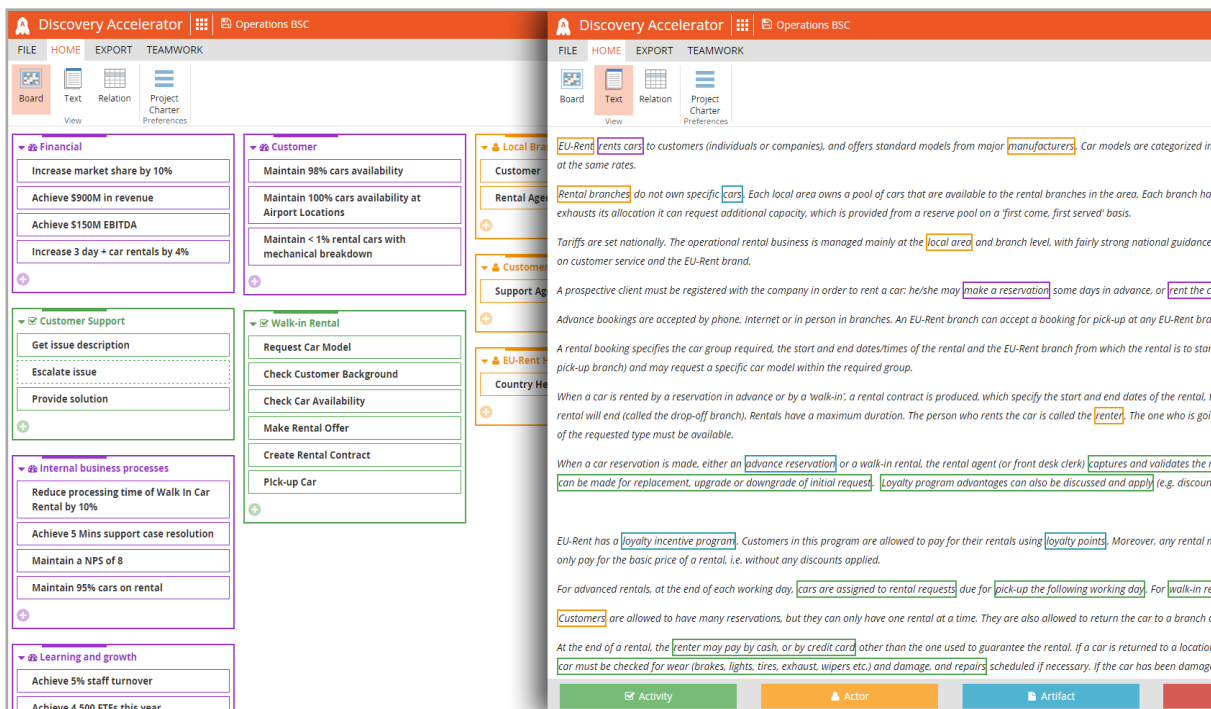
Discovery Accelerator | Operations BSC

FILE HOME EXPORT TEAMWORK

Board Text Relation View Project Charter Preferences

Financial
Increase market share by 10%
Achieve $900M in revenue
Achieve $150M EBITDA
Increase 3 day + car rentals by 4%

Customer
Maintain 98% cars availability
Maintain 100% cars availability at Airport Locations
Maintain < 1% rental cars with mechanical breakdown

Local Bra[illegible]
Customer
Rental Age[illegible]

Customer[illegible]
Support Ag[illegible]

EU-Rent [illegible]
Country He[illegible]

Customer Support
Get issue description
Escalate issue
Provide solution

Walk-in Rental
Request Car Model
Check Customer Background
Check Car Availability
Make Rental Offer
Create Rental Contract
Pick-up Car

Internal business processes
Reduce processing time of Walk In Car Rental by 10%
Achieve 5 Mins support case resolution
Maintain a NPS of 8
Maintain 95% cars on rental

Learning and growth
Achieve 5% staff turnover
Achieve 4 500 FTEs this year

Discovery Accelerator | Operations BSC

FILE HOME EXPORT TEAMWORK

Board Text Relation View Project Charter Preferences

EU-Rent rents cars to customers (individuals or companies), and offers standard models from major manufacturers. Car models are categorized i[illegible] at the same rates.

Rental branches do not own specific cars. Each local area owns a pool of cars that are available to the rental branches in the area. Each branch ha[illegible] exhausts its allocation it can request additional capacity, which is provided from a reserve pool on a 'first come, first served' basis.

Tariffs are set nationally. The operational rental business is managed mainly at the local area and branch level, with fairly strong national guidance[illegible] on customer service and the EU-Rent brand.

A prospective client must be registered with the company in order to rent a car: he/she may make a reservation some days in advance, or rent the c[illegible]

Advance bookings are accepted by phone, Internet or in person in branches. An EU-Rent branch can accept a booking for pick-up at any EU-Rent bra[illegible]

A rental booking specifies the car group required, the start and end dates/times of the rental and the EU-Rent branch from which the rental is to star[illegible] pick-up branch) and may request a specific car model within the required group.

When a car is rented by a reservation in advance or by a 'walk-in', a rental contract is produced, which specify the start and end dates of the rental, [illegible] rental will end (called the drop-off branch). Rentals have a maximum duration. The person who rents the car is called the renter. The one who is goi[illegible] of the requested type must be available.

When a car reservation is made, either an advance reservation or a walk-in rental, the rental agent (or front desk clerk) captures and validates the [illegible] can be made for replacement, upgrade or downgrade of initial request. Loyalty program advantages can also be discussed and apply (e.g. discou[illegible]

EU-Rent has a loyalty incentive program. Customers in this program are allowed to pay for their rentals using loyalty points. Moreover, any rental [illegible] only pay for the basic price of a rental, i.e. without any discounts applied.

For advanced rentals, at the end of each working day, cars are assigned to rental requests due for pick-up the following working day. For walk-in re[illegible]

Customers are allowed to have many reservations, but they can only have one rental at a time. They are also allowed to return the car to a branch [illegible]

At the end of a rental, the renter may pay by cash, or by credit card other than the one used to guarantee the rental. If a car is returned to a locatio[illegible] car must be checked for wear (brakes, lights, tires, exhaust, wipers etc.) and damage, and repairs scheduled if necessary. If the car has been damag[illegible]

Activity | Actor | Artifact